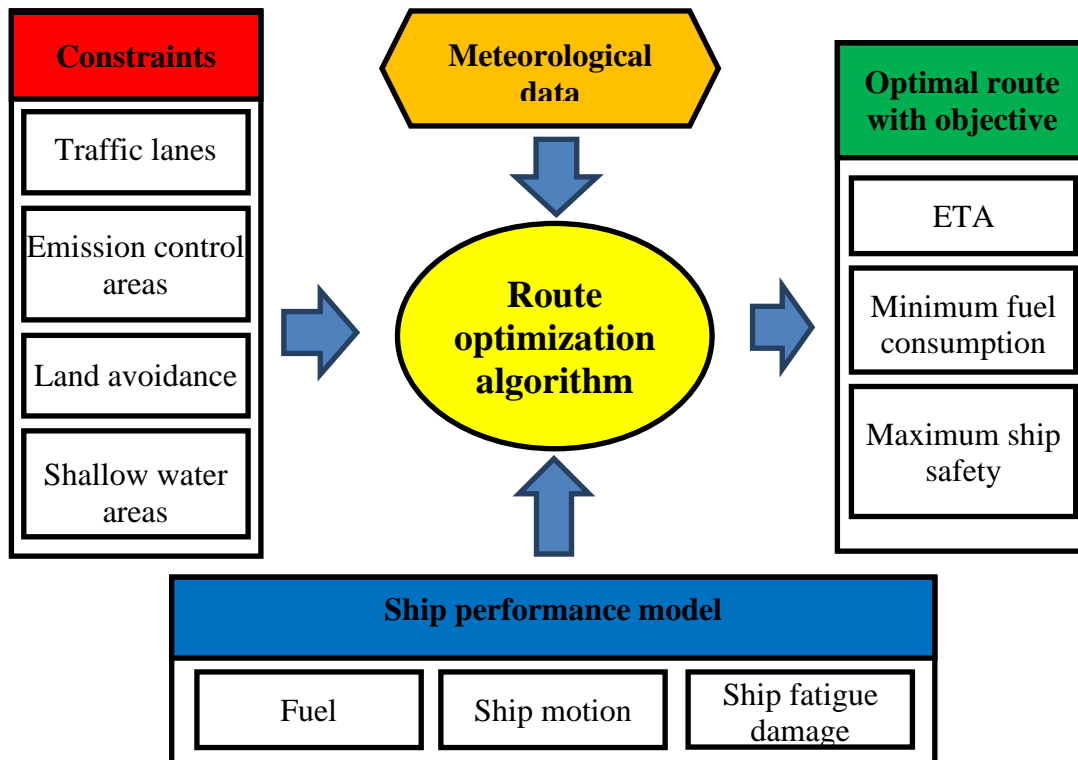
Constraints

Traffic lanes

Emission control areas

Land avoidance

Shallow water areas

Meteorological data

Route optimization algorithm

Optimal route with objective

ETA

Minimum fuel consumption

Maximum ship safety

Ship performance model

Fuel

Ship motion

Ship fatigue damage